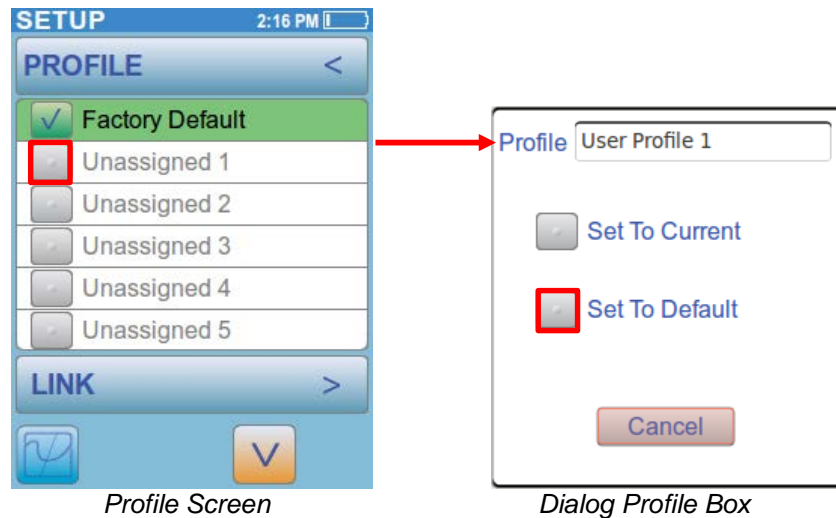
SETUP 2:16 PM

PROFILE <

√ Factory Default

Unassigned 1

Unassigned 2

Unassigned 3

Unassigned 4

Unassigned 5

LINK >

V

Profile Screen

Profile User Profile 1

Set To Current

Set To Default

Cancel

Dialog Profile Box